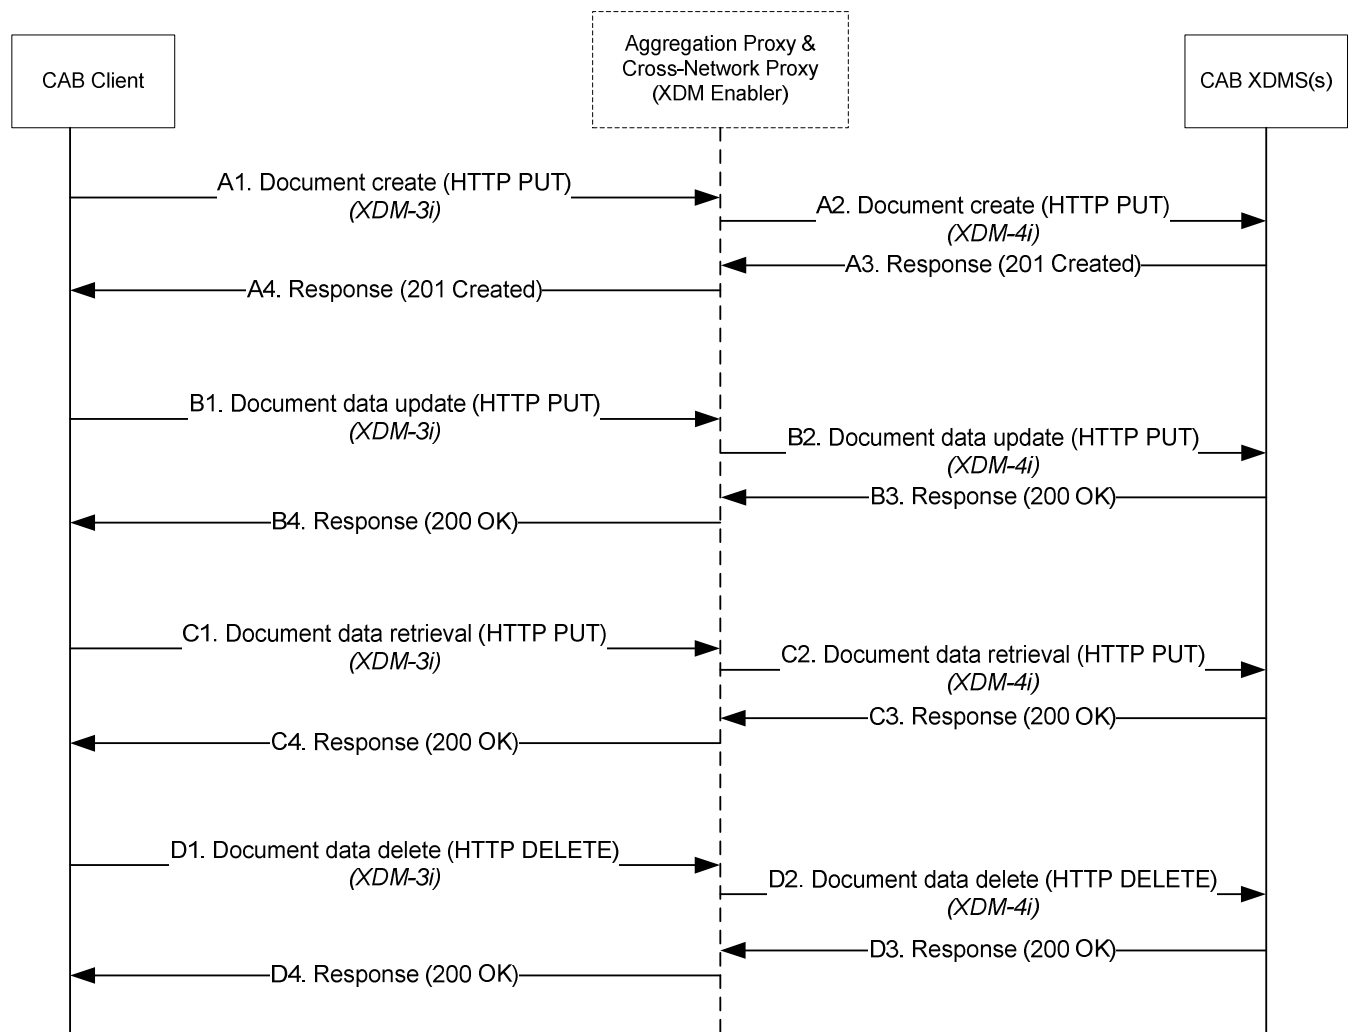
CAB Client

Aggregation Proxy & Cross-Network Proxy (XDM Enabler)

CAB XDMS(s)

A1. Document create (HTTP PUT) *(XDM-3i)*

A2. Document create (HTTP PUT) *(XDM-4i)*

A3. Response (201 Created)

A4. Response (201 Created)

B1. Document data update (HTTP PUT) *(XDM-3i)*

B2. Document data update (HTTP PUT) *(XDM-4i)*

B3. Response (200 OK)

B4. Response (200 OK)

C1. Document data retrieval (HTTP PUT) *(XDM-3i)*

C2. Document data retrieval (HTTP PUT) *(XDM-4i)*

C3. Response (200 OK)

C4. Response (200 OK)

D1. Document data delete (HTTP DELETE) *(XDM-3i)*

D2. Document data delete (HTTP DELETE) *(XDM-4i)*

D3. Response (200 OK)

D4. Response (200 OK)